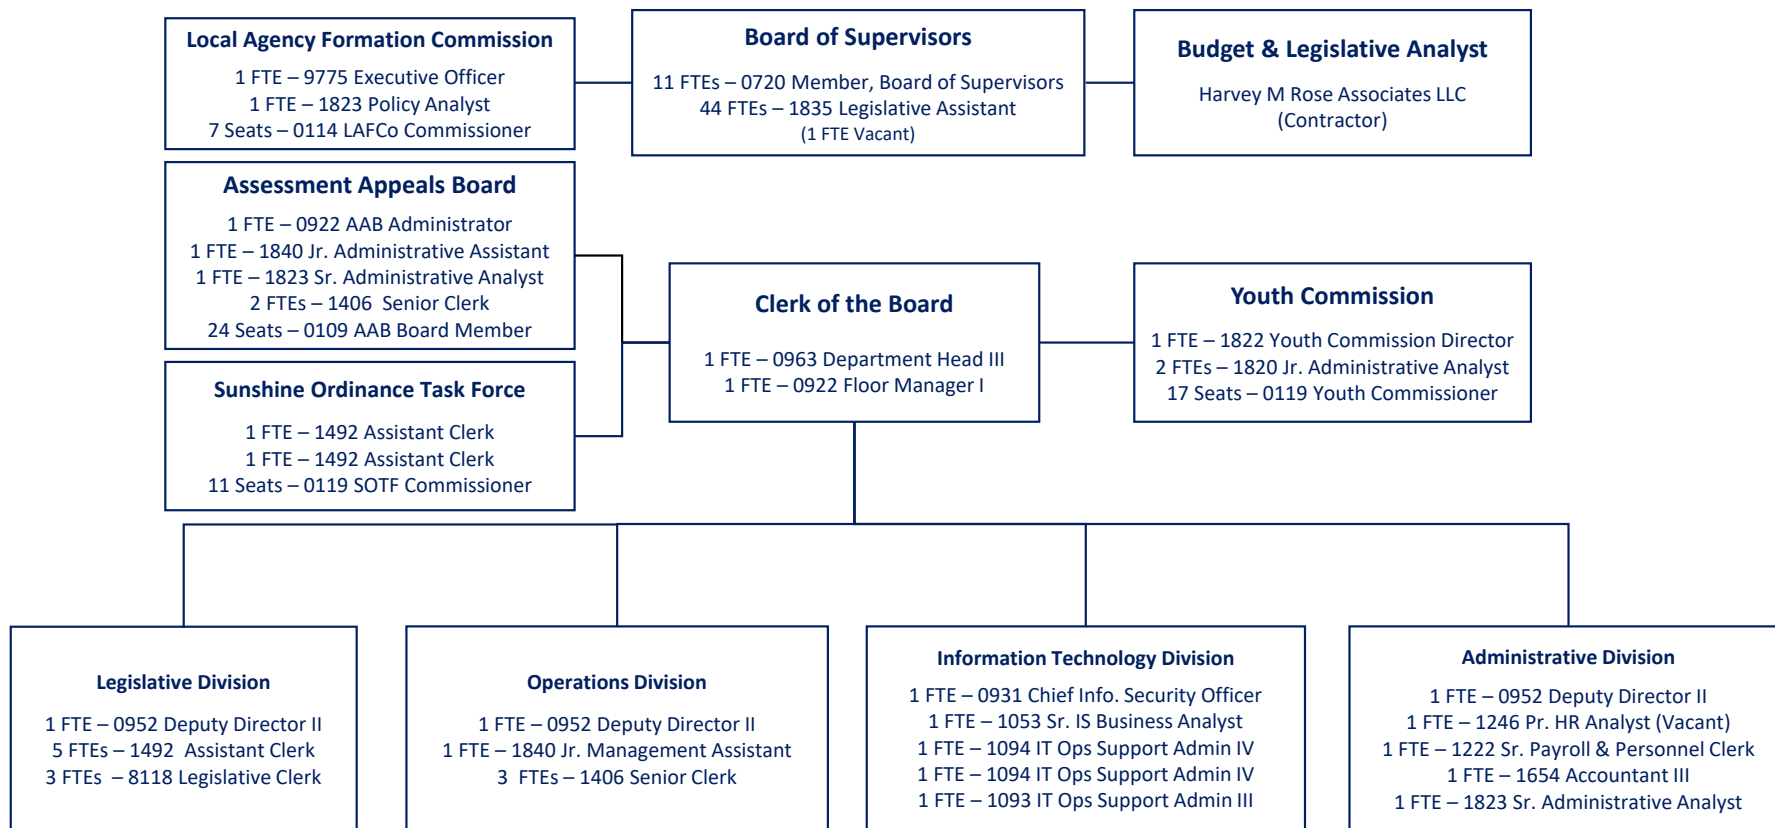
Local Agency Formation Commission
1 FTE – 9775 Executive Officer
1 FTE – 1823 Policy Analyst
7 Seats – 0114 LAFCo Commissioner

Board of Supervisors
11 FTEs – 0720 Member, Board of Supervisors
44 FTEs – 1835 Legislative Assistant
(1 FTE Vacant)

Budget & Legislative Analyst
Harvey M Rose Associates LLC
(Contractor)

Assessment Appeals Board
1 FTE – 0922 AAB Administrator
1 FTE – 1840 Jr. Administrative Assistant
1 FTE – 1823 Sr. Administrative Analyst
2 FTEs – 1406 Senior Clerk
24 Seats – 0109 AAB Board Member

Clerk of the Board
1 FTE – 0963 Department Head III
1 FTE – 0922 Floor Manager I

Youth Commission
1 FTE – 1822 Youth Commission Director
2 FTEs – 1820 Jr. Administrative Analyst
17 Seats – 0119 Youth Commissioner

Sunshine Ordinance Task Force
1 FTE – 1492 Assistant Clerk
1 FTE – 1492 Assistant Clerk
11 Seats – 0119 SOTF Commissioner

Legislative Division
1 FTE – 0952 Deputy Director II
5 FTEs – 1492 Assistant Clerk
3 FTEs – 8118 Legislative Clerk

Operations Division
1 FTE – 0952 Deputy Director II
1 FTE – 1840 Jr. Management Assistant
3 FTEs – 1406 Senior Clerk

Information Technology Division
1 FTE – 0931 Chief Info. Security Officer
1 FTE – 1053 Sr. IS Business Analyst
1 FTE – 1094 IT Ops Support Admin IV
1 FTE – 1094 IT Ops Support Admin IV
1 FTE – 1093 IT Ops Support Admin III

Administrative Division
1 FTE – 0952 Deputy Director II
1 FTE – 1246 Pr. HR Analyst (Vacant)
1 FTE – 1222 Sr. Payroll & Personnel Clerk
1 FTE – 1654 Accountant III
1 FTE – 1823 Sr. Administrative Analyst